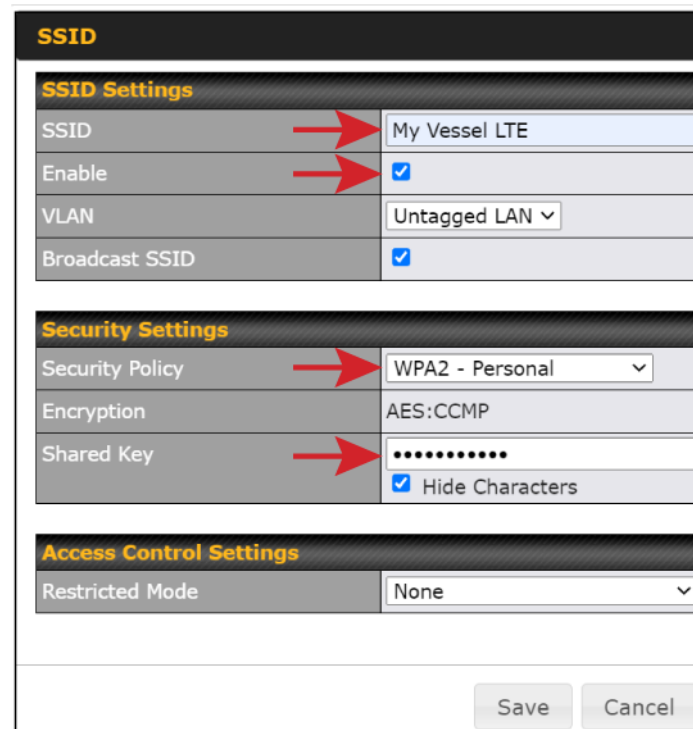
SSID

SSID Settings

| | |
|---|---|
| SSID | My Vessel LTE |
| Enable | |
| VLAN | Untagged LAN |
| Broadcast SSID | |

Security Settings

| | |
|---|---|
| Security Policy | WPA2 - Personal |
| Encryption | AES:CCMP |
| Shared Key | •••••••••••• Hide Characters |

Access Control Settings

| | |
|---|---|
| Restricted Mode | None |

Save Cancel